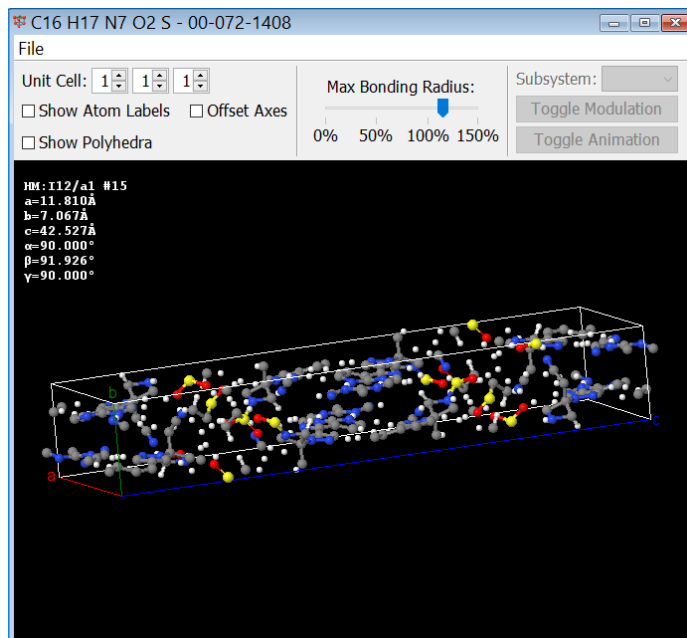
C16 H17 N7 O2 S - 00-072-1408

File

Unit Cell: 1 1 1

Show Atom Labels

Offset Axes

Show Polyhedra

Max Bonding Radius:

0% 50% 100% 150%

Subsystem:

Toggle Modulation

Toggle Animation

HM:I12/a1 #15
a=11.810Å
b=7.067Å
c=42.527Å
α=90.000°
β=91.926°
γ=90.000°

b

a

c